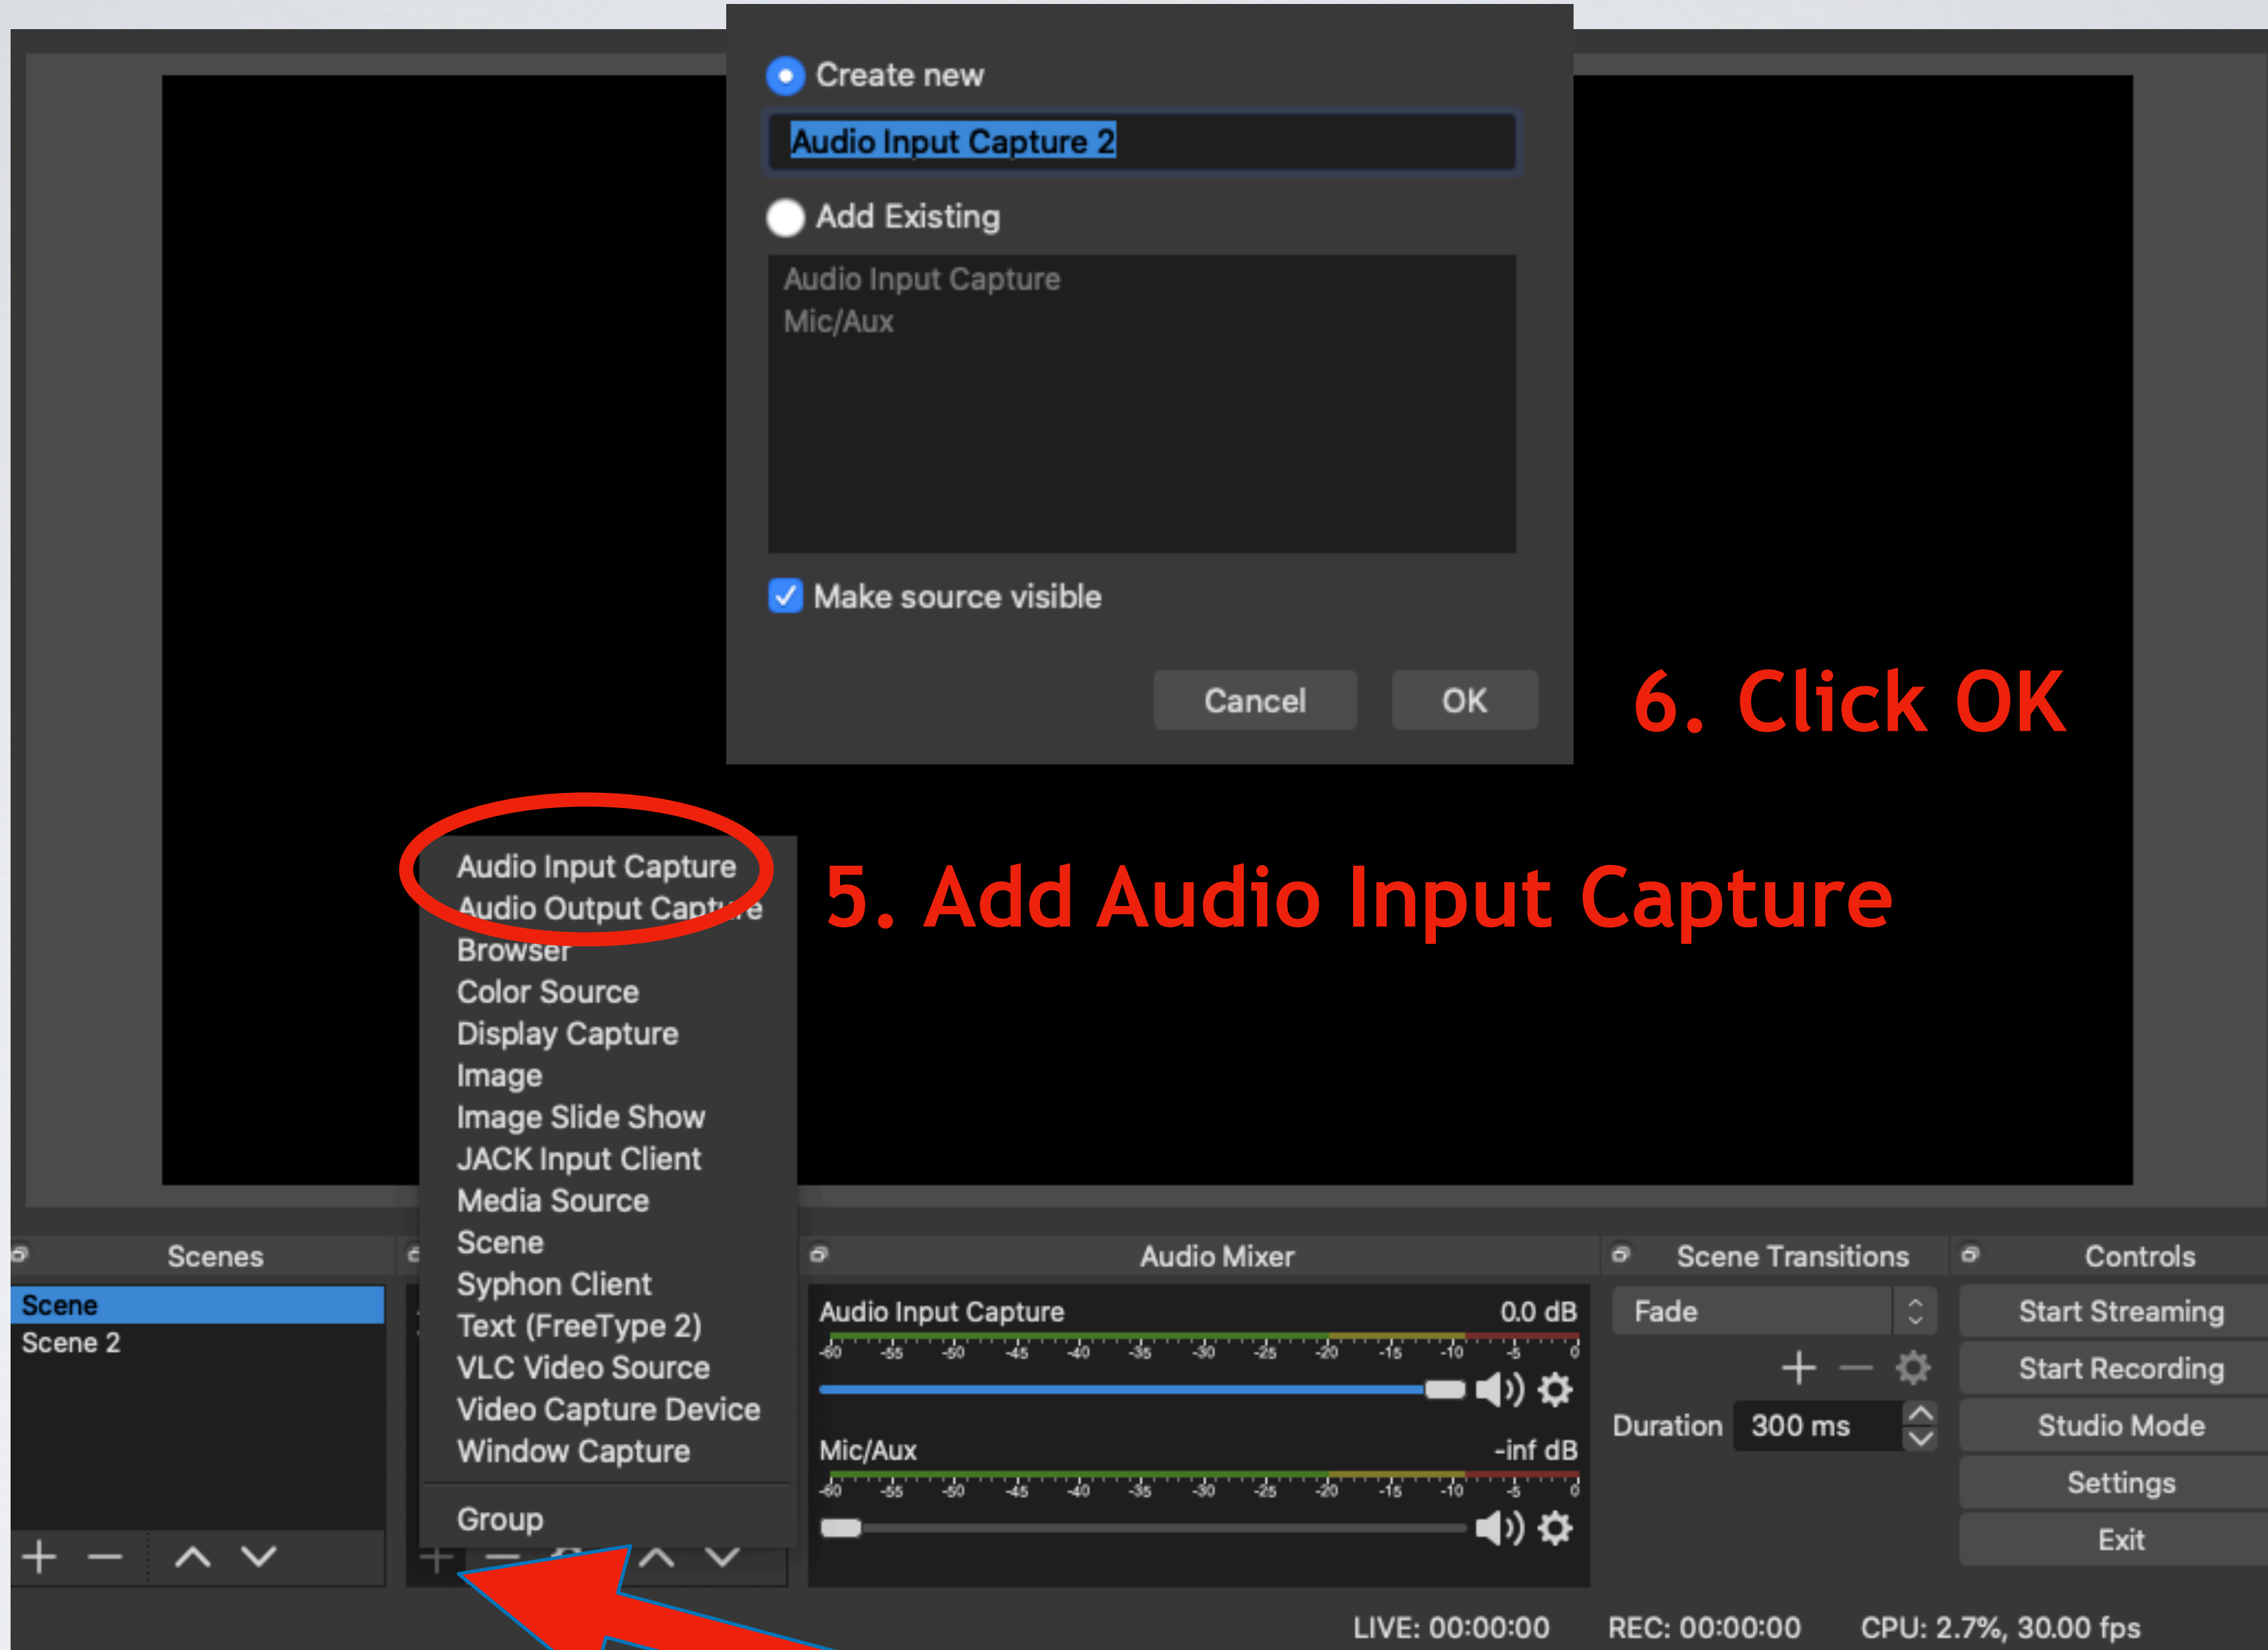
Create new

Audio Input Capture 2

Add Existing

Audio Input Capture
Mic/Aux

Make source visible

Cancel OK

6. Click OK

Audio Input Capture
Audio Output Capture
Browser
Color Source
Display Capture
Image
Image Slide Show
JACK Input Client
Media Source
Scene
Syphon Client
Text (FreeType 2)
VLC Video Source
Video Capture Device
Window Capture
Group

5. Add Audio Input Capture

Scenes

Scene
Scene 2

Audio Mixer

Audio Input Capture 0.0 dB

-60 -55 -50 -45 -40 -35 -30 -25 -20 -15 -10 -5 0

Mic/Aux -inf dB

-60 -55 -50 -45 -40 -35 -30 -25 -20 -15 -10 -5 0

Scene Transitions

Fade

Duration 300 ms

Controls

Start Streaming
Start Recording
Studio Mode
Settings
Exit

LIVE: 00:00:00 REC: 00:00:00 CPU: 2.7%, 30.00 fps